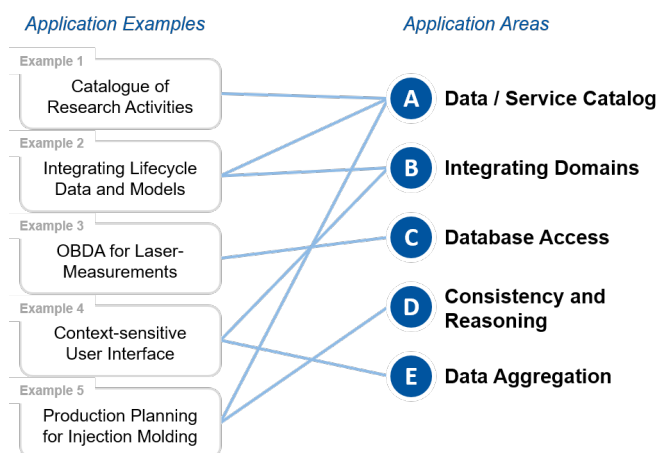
Application Examples

Application Areas

Example 1
Catalogue of Research Activities

Example 2
Integrating Lifecycle Data and Models

Example 3
OBDA for Laser-Measurements

Example 4
Context-sensitive User Interface

Example 5
Production Planning for Injection Molding

A Data / Service Catalog

B Integrating Domains

C Database Access

D Consistency and Reasoning

E Data Aggregation